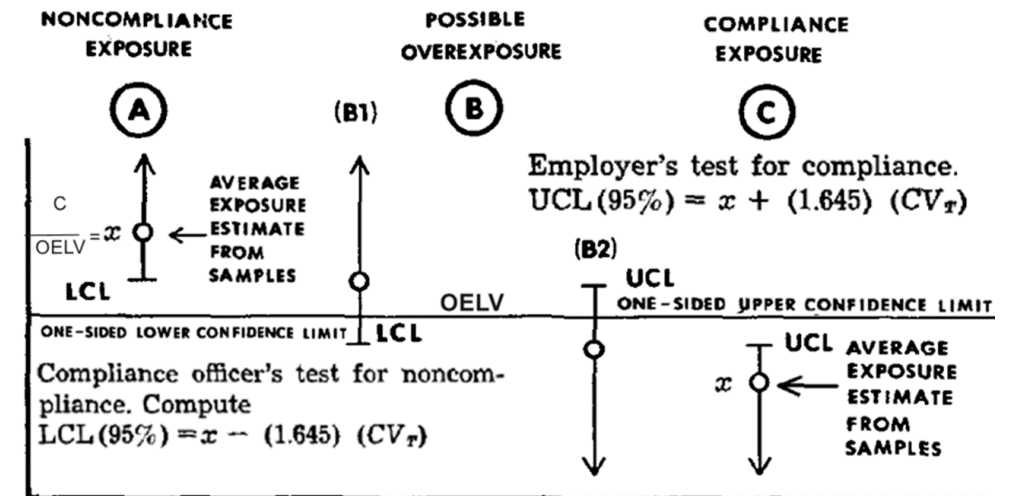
NONCOMPLIANCE EXPOSURE

POSSIBLE OVEREXPOSURE

COMPLIANCE EXPOSURE

A

(B1)

B

C

Employer's test for compliance.
UCL(95%) = $x$ + (1.645) ($CV_T$)

$\frac{C}{OELV} = x$

AVERAGE EXPOSURE ESTIMATE FROM SAMPLES

LCL

(B2)

UCL

OELV

ONE-SIDED UPPER CONFIDENCE LIMIT

ONE-SIDED LOWER CONFIDENCE LIMIT

LCL

UCL

AVERAGE EXPOSURE ESTIMATE FROM SAMPLES

$x$

Compliance officer's test for noncompliance. Compute
LCL(95%) = $x$ − (1.645) ($CV_T$)